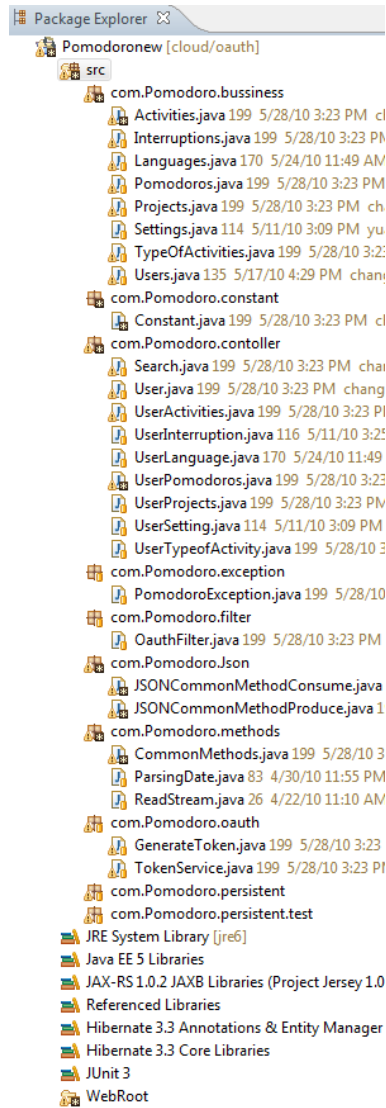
Package Explorer ☒
Pomodoronew [cloud/oauth]
src
com.Pomodoro.bussiness
Activities.java 199 5/28/10 3:23 PM c
Interruptions.java 199 5/28/10 3:23 PM
Languages.java 170 5/24/10 11:49 AM
Pomodoros.java 199 5/28/10 3:23 PM
Projects.java 199 5/28/10 3:23 PM ch
Settings.java 114 5/11/10 3:09 PM yu
TypeOfActivities.java 199 5/28/10 3:2
Users.java 135 5/17/10 4:29 PM chang
com.Pomodoro.constant
Constant.java 199 5/28/10 3:23 PM c
com.Pomodoro.contoller
Search.java 199 5/28/10 3:23 PM char
User.java 199 5/28/10 3:23 PM chang
UserActivities.java 199 5/28/10 3:23 P
UserInterruption.java 116 5/11/10 3:2
UserLanguage.java 170 5/24/10 11:49
UserPomodoros.java 199 5/28/10 3:23
UserProjects.java 199 5/28/10 3:23 PM
UserSetting.java 114 5/11/10 3:09 PM
UserTypeofActivity.java 199 5/28/10 3
com.Pomodoro.exception
PomodoroException.java 199 5/28/10
com.Pomodoro.filter
OauthFilter.java 199 5/28/10 3:23 PM
com.Pomodoro.Json
JSONCommonMethodConsume.java
JSONCommonMethodProduce.java 1
com.Pomodoro.methods
CommonMethods.java 199 5/28/10 3
ParsingDate.java 83 4/30/10 11:55 PM
ReadStream.java 26 4/22/10 11:10 AM
com.Pomodoro.oauth
GenerateToken.java 199 5/28/10 3:23
TokenService.java 199 5/28/10 3:23 PM
com.Pomodoro.persistent
com.Pomodoro.persistent.test
JRE System Library [jre6]
Java EE 5 Libraries
JAX-RS 1.0.2 JAXB Libraries (Project Jersey 1.0
Referenced Libraries
Hibernate 3.3 Annotations & Entity Manager
Hibernate 3.3 Core Libraries
JUnit 3
WebRoot